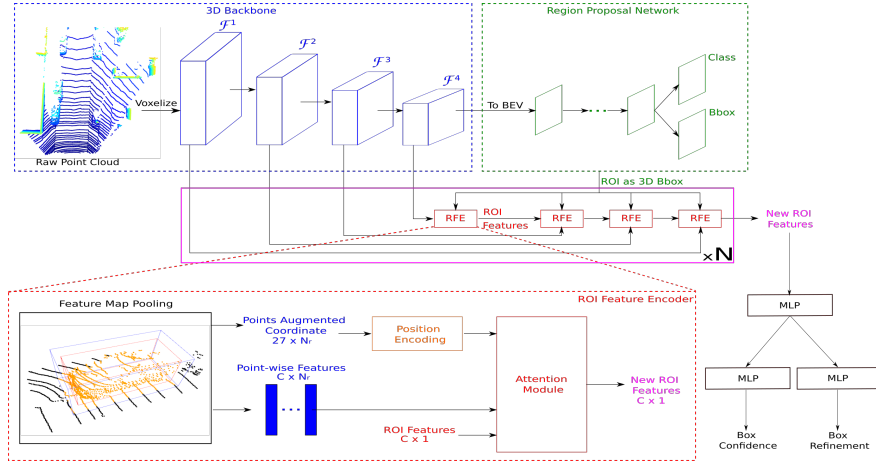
3D Backbone

Region Proposal Network

$\mathcal{F}^1$

$\mathcal{F}^2$

$\mathcal{F}^3$

$\mathcal{F}^4$

Voxelize

To BEV

Class

Bbox

Raw Point Cloud

ROI as 3D Bbox

RFE

ROI Features

RFE

RFE

RFE

New ROI Features

$\times$N

Feature Map Pooling

ROI Feature Encoder

Points Augmented Coordinate 27 x N$_r$

Position Encoding

Point-wise Features C x N$_r$

Attention Module

New ROI Features C x 1

ROI Features C x 1

MLP

MLP

MLP

Box Confidence

Box Refinement